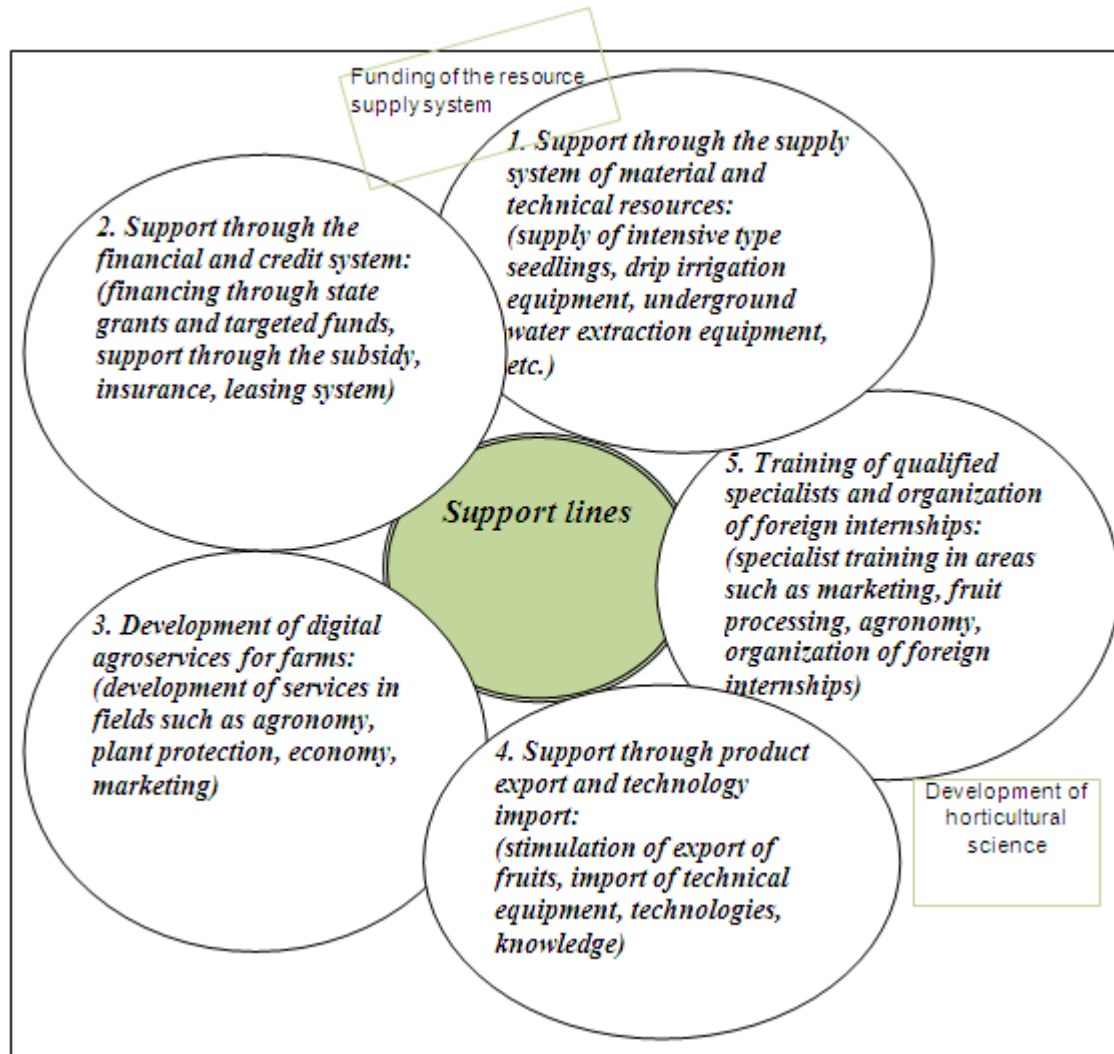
Funding of the resource supply system

1. Support through the supply system of material and technical resources: (supply of intensive type seedlings, drip irrigation equipment, underground water extraction equipment, etc.)

2. Support through the financial and credit system: (financing through state grants and targeted funds, support through the subsidy, insurance, leasing system)

Support lines

5. Training of qualified specialists and organization of foreign internships: (specialist training in areas such as marketing, fruit processing, agronomy, organization of foreign internships)

3. Development of digital agroservices for farms: (development of services in fields such as agronomy, plant protection, economy, marketing)

4. Support through product export and technology import: (stimulation of export of fruits, import of technical equipment, technologies, knowledge)

Development of horticultural science